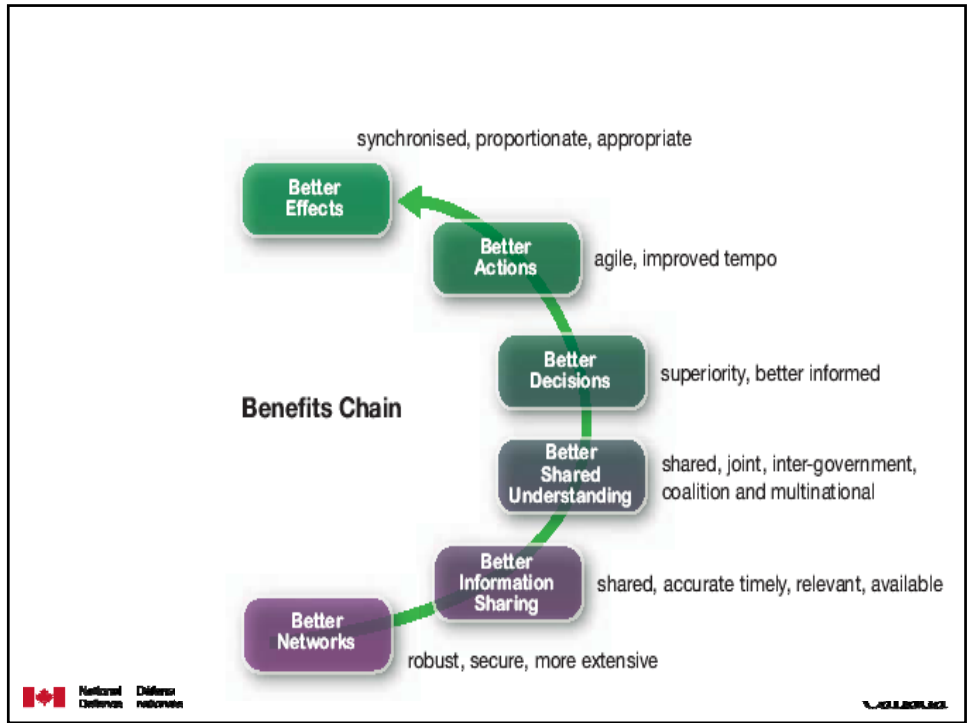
synchronised, proportionate, appropriate

Better Effects

Better Actions

agile, improved tempo

Better Decisions

superiority, better informed

Benefits Chain

Better Shared Understanding

shared, joint, inter-government, coalition and multinational

Better Information Sharing

shared, accurate timely, relevant, available

Better Networks

robust, secure, more extensive

National Defence Défense nationale

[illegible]